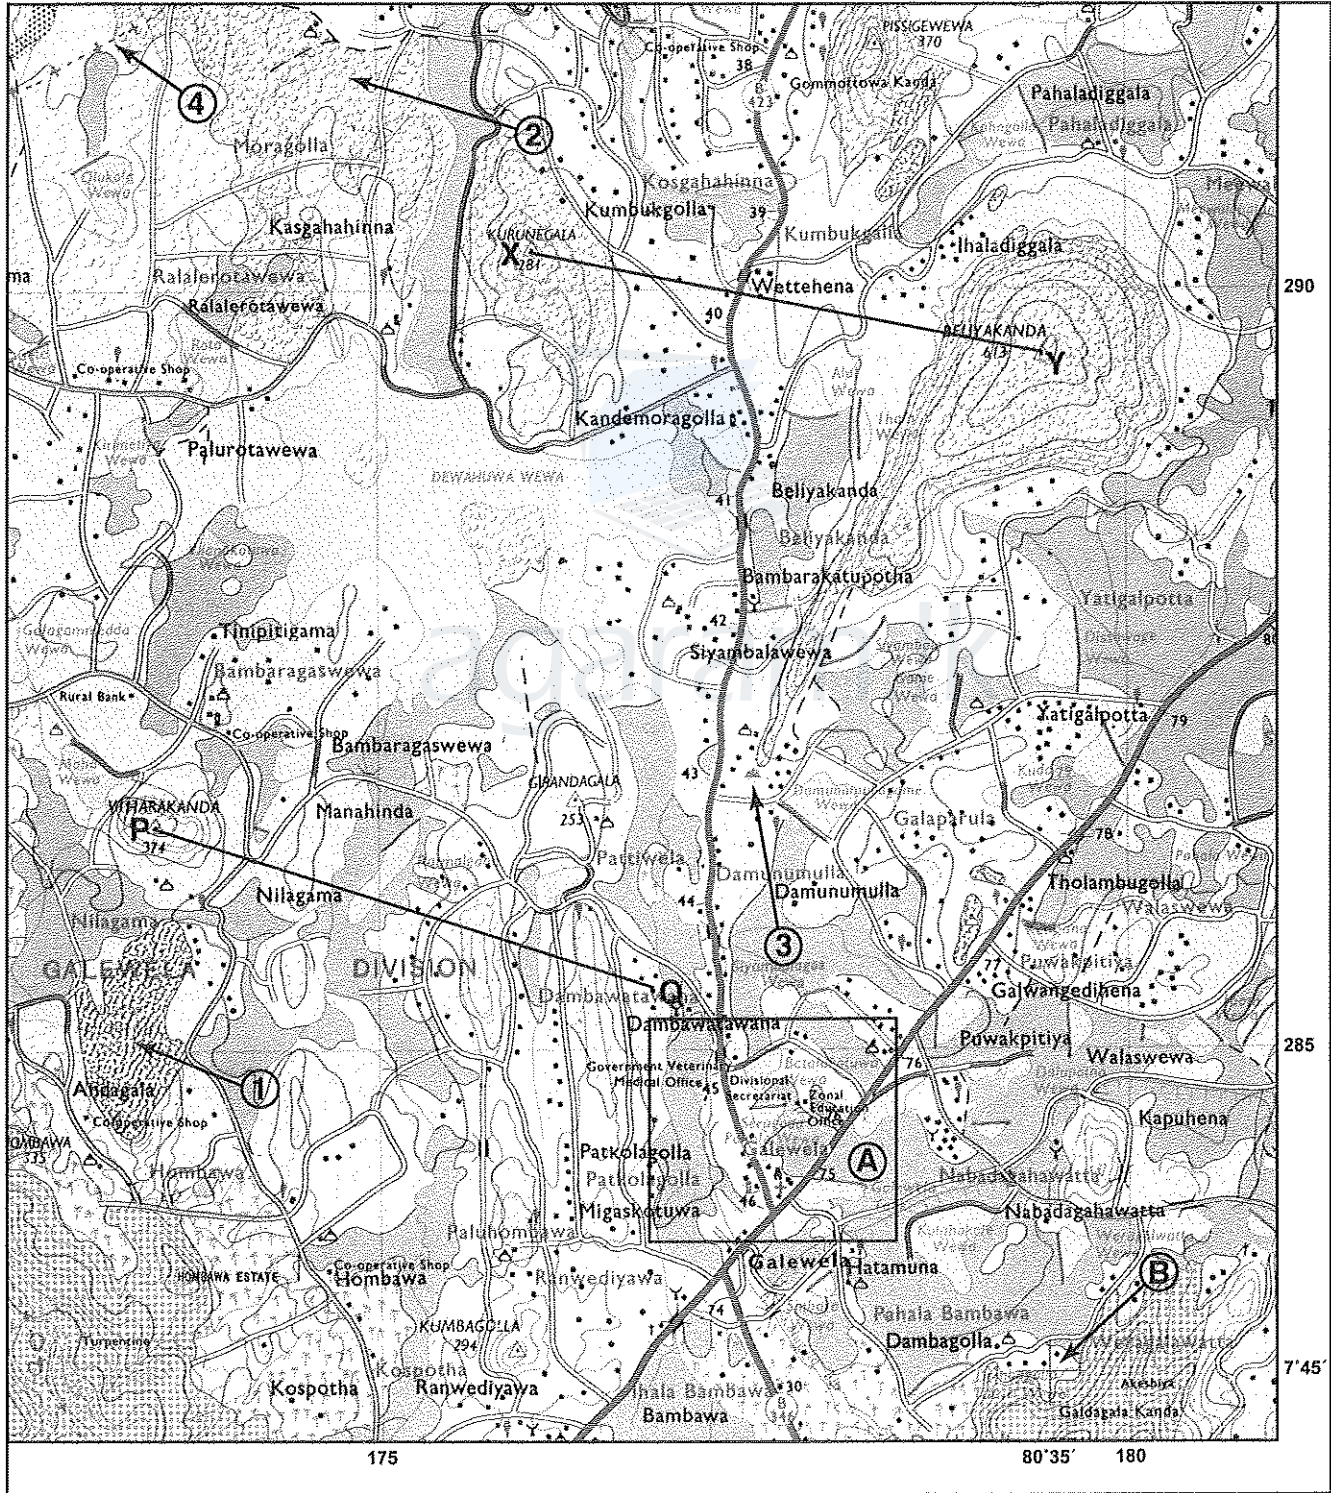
PISSIGEWEWA
370
Co-operative Shop
38
423
Gommottowa Kanda
Pahaladiggala
Pahaladiggala
Meewa
4
2
Moragolla
Kosgahahinna
Kumbukgolla
39
Kumbukgalla
Ihaladiggala
Kasgahahinna
KURUNEGALA
X
281
Wettehena
290
Ralalerotawewa
Ralalerotawewa
40
BELIYAKANDA
613
Y
Co-operative Shop
Kandemoragolla
Palurotawewa
DEWAHUWA WEWA
41
Beliyakanda
Beliyakanda
Bambarakatupotha
Yatigalpotta
Tinipitigama
42
Siyambalawewa
Bambaragaswewa
Rural Bank
Yatigalpotta
79
Co-operative Shop
Bambaragaswewa
GIRANDAGALA
43
VIHARAKANDA
Manahinda
253
Galapitula
P
374
Pattiwela
Damunumulla
78
Damunumulla
Tholambugolla
Nilagama
44
Walaswewa
Nilagama
3
GALEWELA
DIVISION
Q
Puwakpitiya
Dambawatawana
77
Galwangedihena
Dambawatawana
Puwakpitiya
285
Government Veterinary Medical Office
Divisional Secretariat
Zonal Education Office
76
Walaswewa
1
Andagala
Co-operative Shop
Kapuhena
HOMBAWA
Hombawa
Patkolagolla
Galewela
A
Patkolagolla
75
Nabadagahawatta
Migaskotuwa
46
Nabadagahawatta
Paluhombawa
Co-operative Shop
HOMBAWA ESTATE
Hombawa
Ranwediyawa
Galewela
Hatamuna
B
74
Pahala Bambawa
KUMBAGOLLA
294
Dambagolla
7°45′
Kospotha
Kospotha
Ranwediyawa
Ihala Bambawa
30
Bambawa
Galdagala Kanda
175
80°35′
180